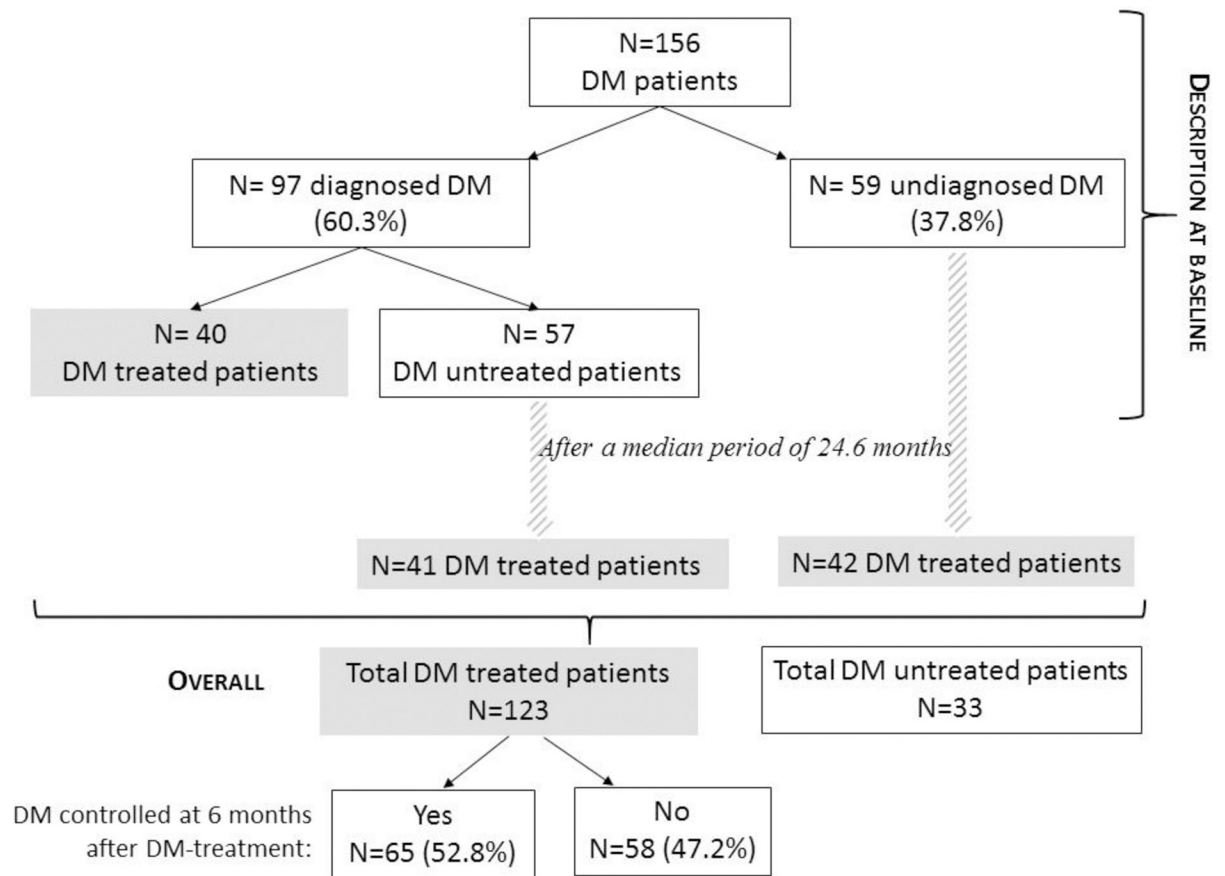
N=156
DM patients

N= 97 diagnosed DM
(60.3%)

N= 59 undiagnosed DM
(37.8%)

DESCRIPTION AT BASELINE

N= 40
DM treated patients

N= 57
DM untreated patients

After a median period of 24.6 months

N=41 DM treated patients

N=42 DM treated patients

OVERALL

Total DM treated patients
N=123

Total DM untreated patients
N=33

DM controlled at 6 months after DM-treatment:

Yes
N=65 (52.8%)

No
N=58 (47.2%)